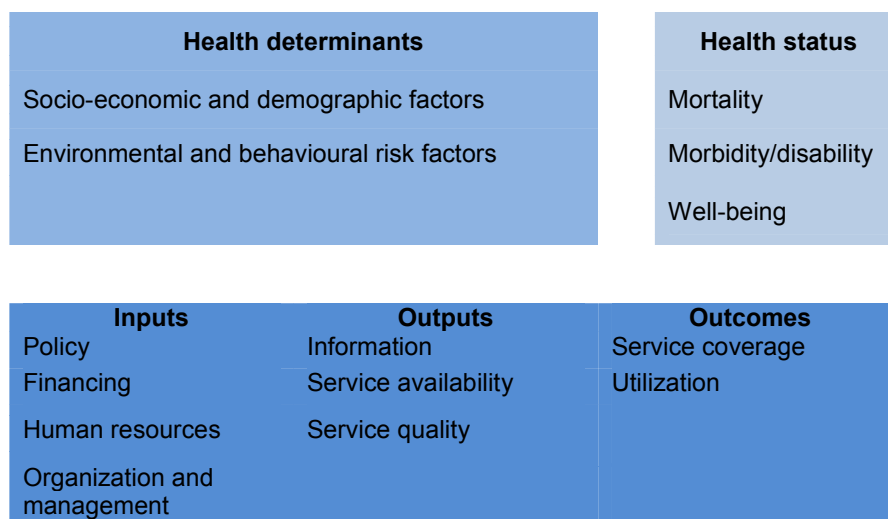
Health determinants

Socio-economic and demographic factors

Environmental and behavioural risk factors

Health status

Mortality

Morbidity/disability

Well-being

| Inputs | Outputs | Outcomes |
|---|---|---|
| Policy | Information | Service coverage |
| Financing | Service availability | Utilization |
| Human resources | Service quality | |
| Organization and management | | |